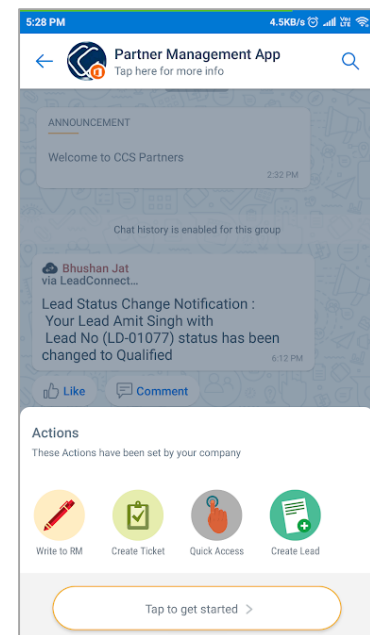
5:28 PM
4.5KB/s

Partner Management App
Tap here for more info

ANNOUNCEMENT
Welcome to CCS Partners
2:32 PM

Chat history is enabled for this group

Bhushan Jat
via LeadConnect...
Lead Status Change Notification :
Your Lead Amit Singh with
Lead No (LD-01077) status has been changed to Qualified
6:12 PM

Like
Comment

Actions
These Actions have been set by your company

Write to RM
Create Ticket
Quick Access
Create Lead

Tap to get started >